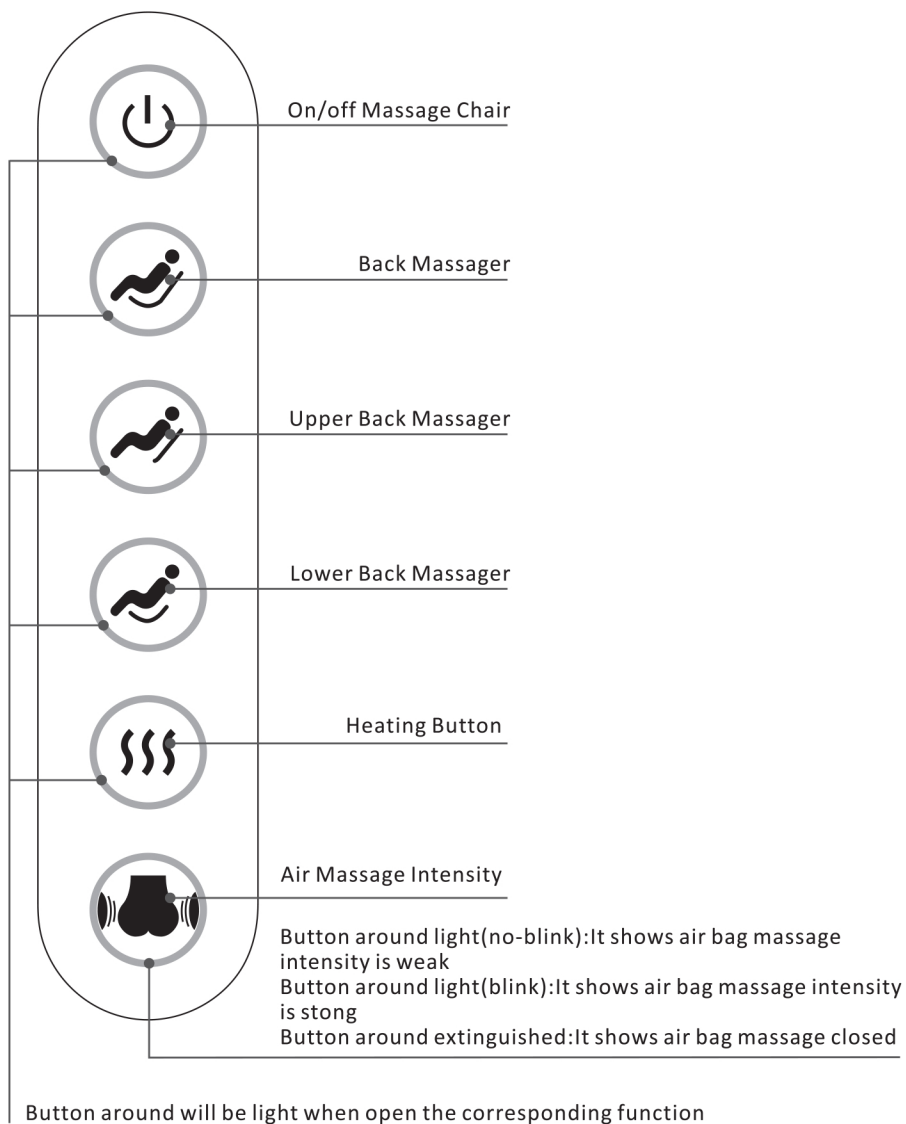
On/off Massage Chair

Back Massager

Upper Back Massager

Lower Back Massager

Heating Button

Air Massage Intensity

Button around light(no-blink):It shows air bag massage intensity is weak
Button around light(blink):It shows air bag massage intensity is stong
Button around extinguished:It shows air bag massage closed

Button around will be light when open the corresponding function